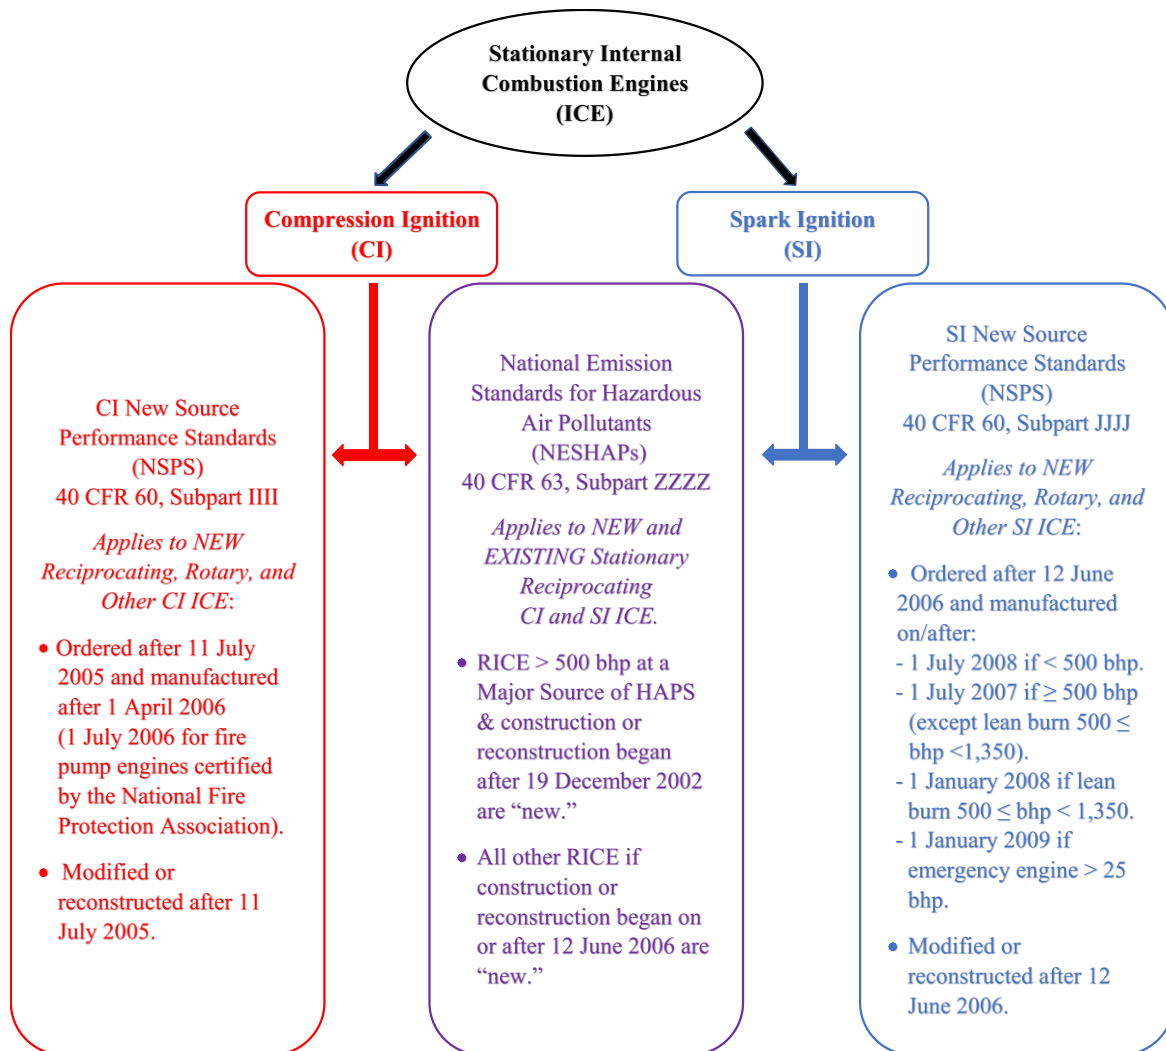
Stationary Internal Combustion Engines (ICE)

Compression Ignition (CI)

Spark Ignition (SI)

CI New Source Performance Standards (NSPS) 40 CFR 60, Subpart IIII

*Applies to NEW Reciprocating, Rotary, and Other CI ICE*:

- Ordered after 11 July 2005 and manufactured after 1 April 2006 (1 July 2006 for fire pump engines certified by the National Fire Protection Association).
- Modified or reconstructed after 11 July 2005.

National Emission Standards for Hazardous Air Pollutants (NESHAPs) 40 CFR 63, Subpart ZZZZ

*Applies to NEW and EXISTING Stationary Reciprocating CI and SI ICE.*

- RICE > 500 bhp at a Major Source of HAPS & construction or reconstruction began after 19 December 2002 are "new."
- All other RICE if construction or reconstruction began on or after 12 June 2006 are "new."

SI New Source Performance Standards (NSPS) 40 CFR 60, Subpart JJJJ

*Applies to NEW Reciprocating, Rotary, and Other SI ICE*:

- Ordered after 12 June 2006 and manufactured on/after:
- 1 July 2008 if < 500 bhp.
- 1 July 2007 if $\geq$ 500 bhp (except lean burn 500 $\leq$ bhp <1,350).
- 1 January 2008 if lean burn 500 $\leq$ bhp < 1,350.
- 1 January 2009 if emergency engine > 25 bhp.
- Modified or reconstructed after 12 June 2006.